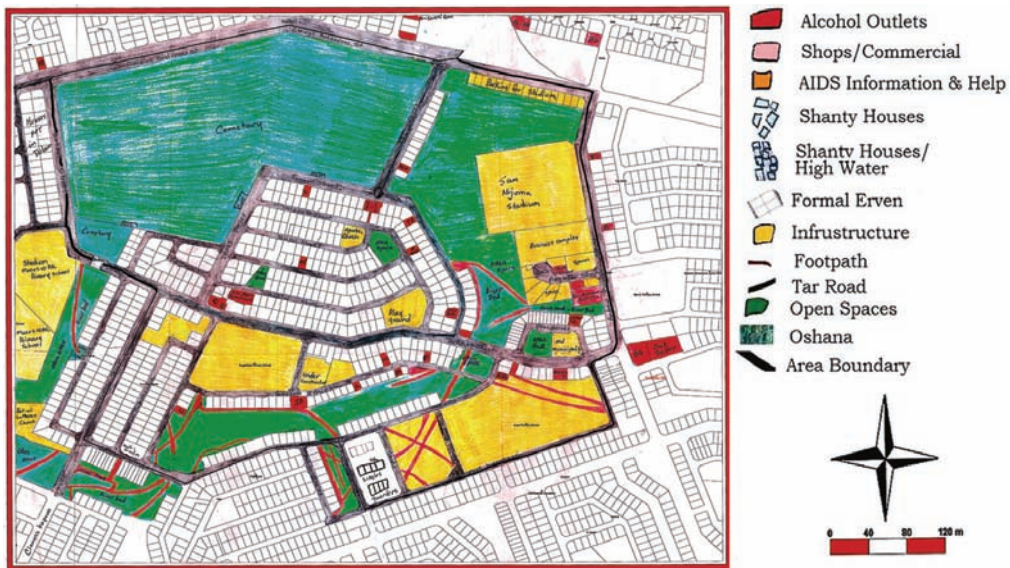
Cemetery

Sam Nujoma Stadium

Play ground

Alcohol Outlets

Shops/Commercial

AIDS Information & Help

Shanty Houses

Shanty Houses/ High Water

Formal Erven

Infrustructure

Footpath

Tar Road

Open Spaces

Oshana

Area Boundary

0 40 80 120 m